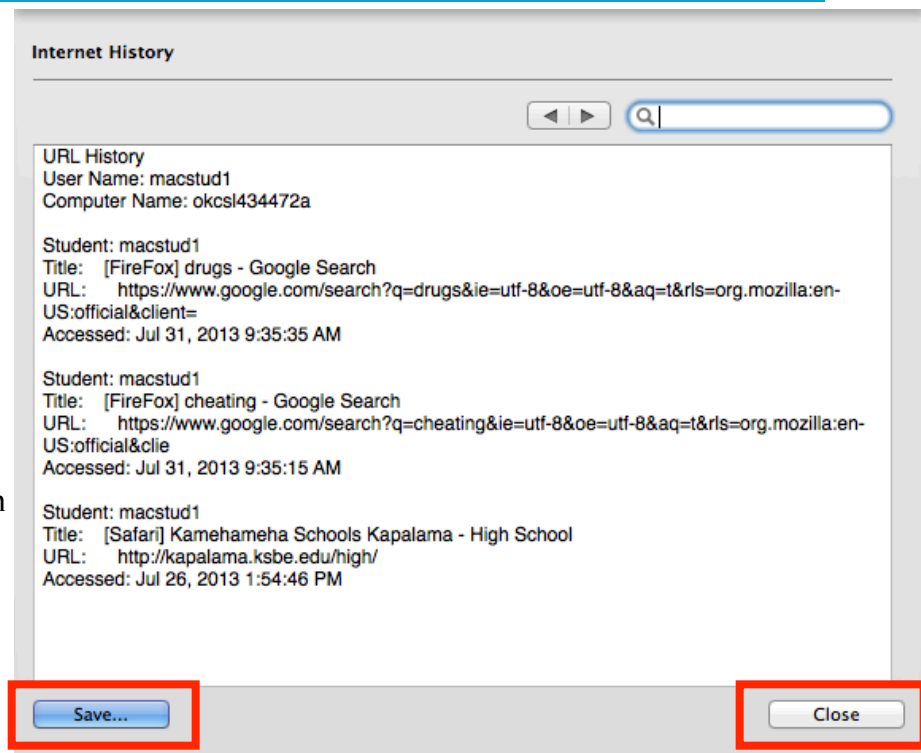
Internet History

URL History
User Name: macstud1
Computer Name: okcsl434472a

Student: macstud1
Title: [FireFox] drugs - Google Search
URL: https://www.google.com/search?q=drugs&ie=utf-8&oe=utf-8&aq=t&rls=org.mozilla:en-US:official&client=
Accessed: Jul 31, 2013 9:35:35 AM

Student: macstud1
Title: [FireFox] cheating - Google Search
URL: https://www.google.com/search?q=cheating&ie=utf-8&oe=utf-8&aq=t&rls=org.mozilla:en-US:official&clie
Accessed: Jul 31, 2013 9:35:15 AM

Student: macstud1
Title: [Safari] Kamehameha Schools Kapalama - High School
URL: http://kapalama.ksbe.edu/high/
Accessed: Jul 26, 2013 1:54:46 PM

Save...

Close